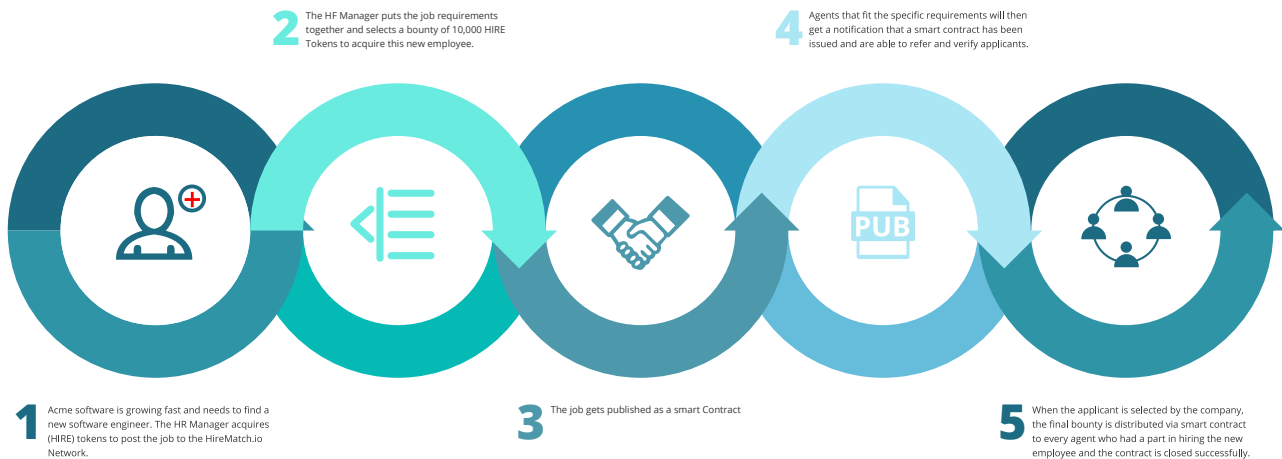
2 The HF Manager puts the job requirements together and selects a bounty of 10,000 HIRE Tokens to acquire this new employee.

4 Agents that fit the specific requirements will then get a notification that a smart contract has been issued and are able to refer and verify applicants.

PUB

1 Acme software is growing fast and needs to find a new software engineer. The HR Manager acquires (HIRE) tokens to post the job to the HireMatch.io Network.

3 The job gets published as a smart Contract

5 When the applicant is selected by the company, the final bounty is distributed via smart contract to every agent who had a part in hiring the new employee and the contract is closed successfully.